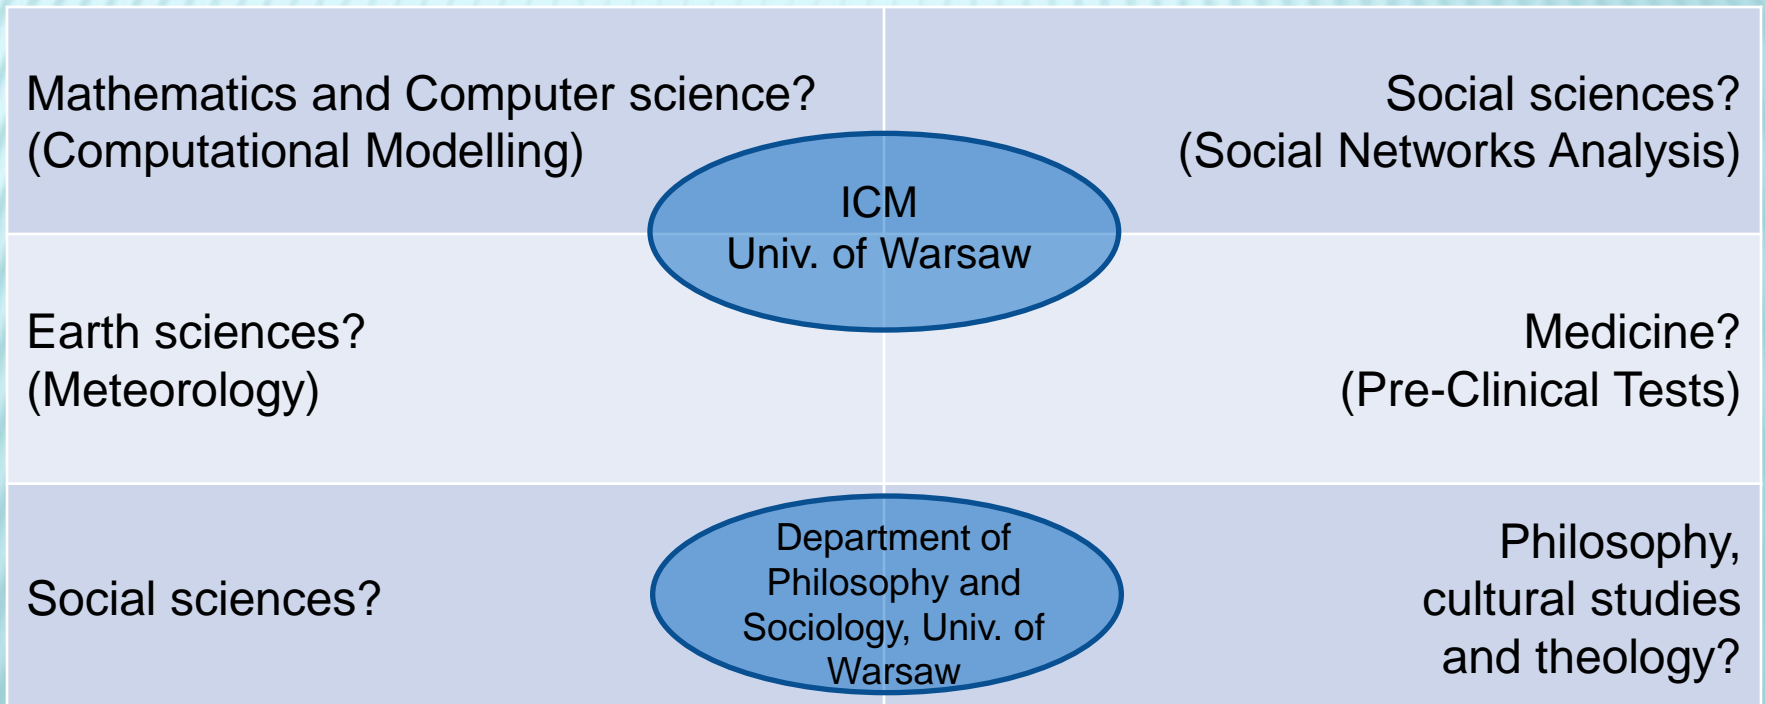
Mathematics and Computer science?
(Computational Modelling)

Social sciences?
(Social Networks Analysis)

ICM
Univ. of Warsaw

Earth sciences?
(Meteorology)

Medicine?
(Pre-Clinical Tests)

Social sciences?

Department of Philosophy and Sociology, Univ. of Warsaw

Philosophy, cultural studies and theology?